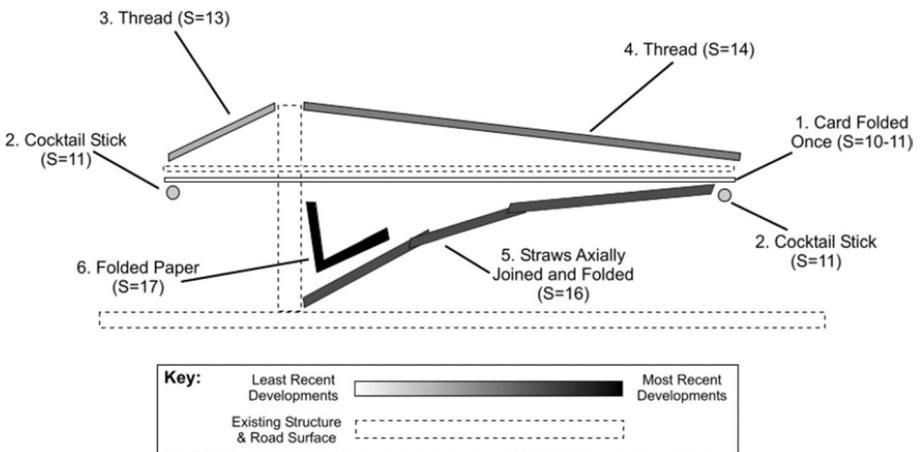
3. Thread (S=13)

4. Thread (S=14)

2. Cocktail Stick (S=11)

1. Card Folded Once (S=10-11)

2. Cocktail Stick (S=11)

6. Folded Paper (S=17)

5. Straws Axially Joined and Folded (S=16)

Key:

Least Recent Developments

Most Recent Developments

Existing Structure & Road Surface